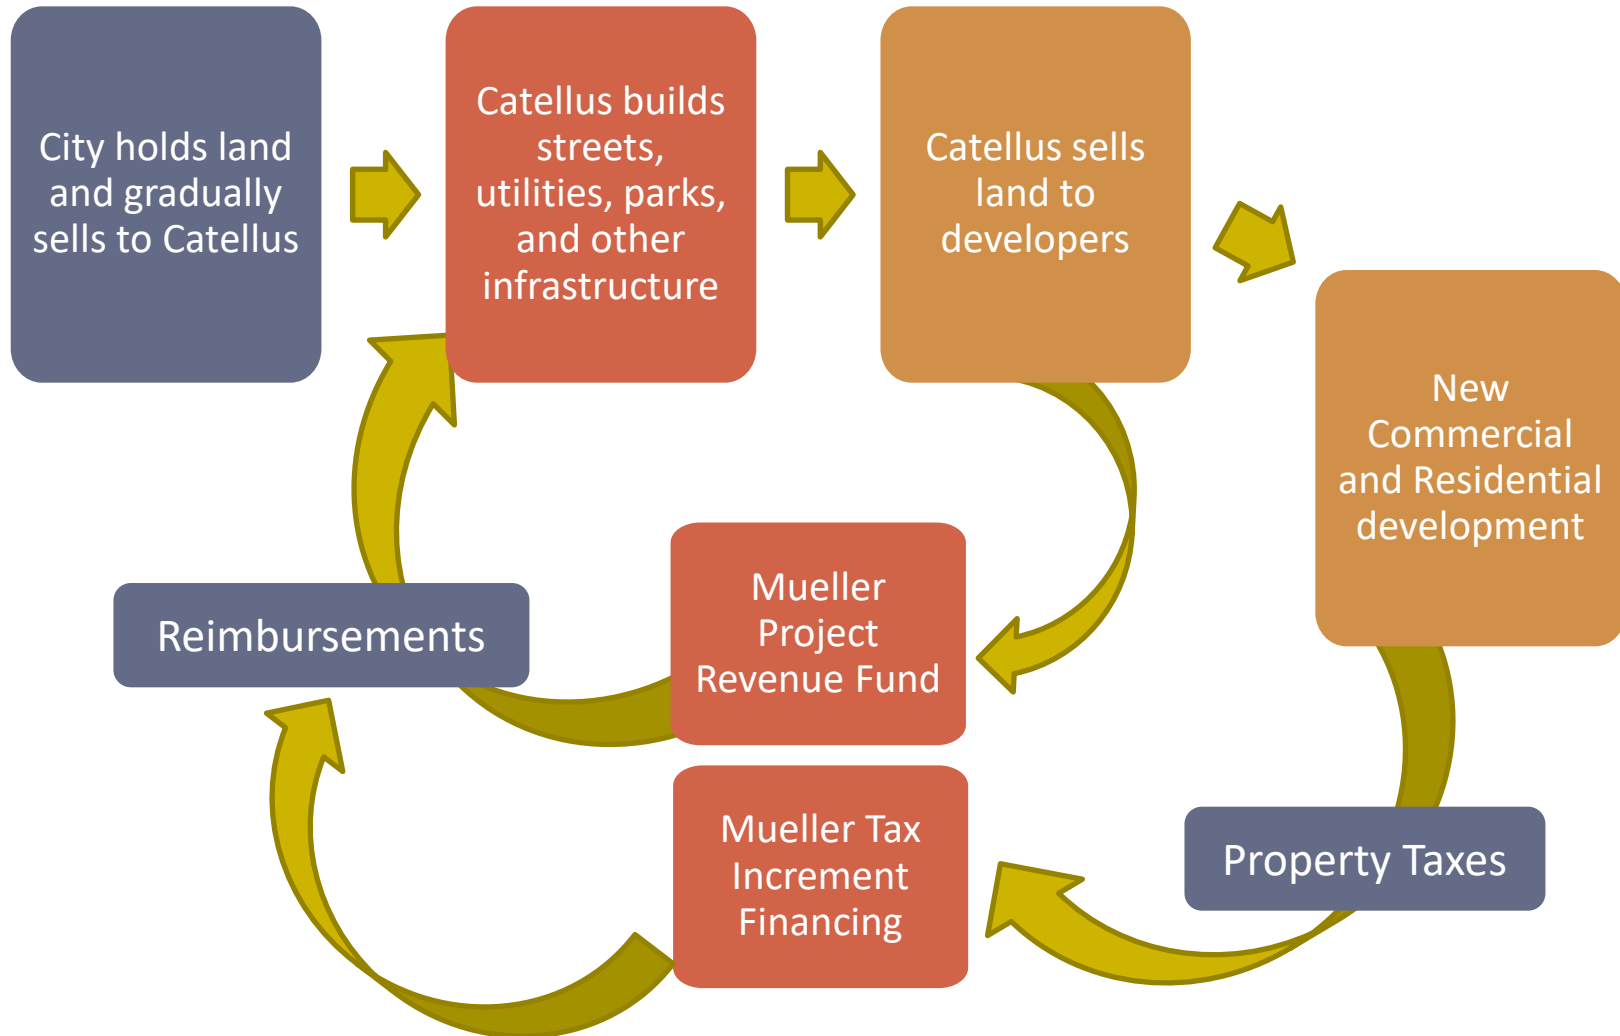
City holds land and gradually sells to Catellus

Catellus builds streets, utilities, parks, and other infrastructure

Catellus sells land to developers

New Commercial and Residential development

Mueller Project Revenue Fund

Reimbursements

Mueller Tax Increment Financing

Property Taxes